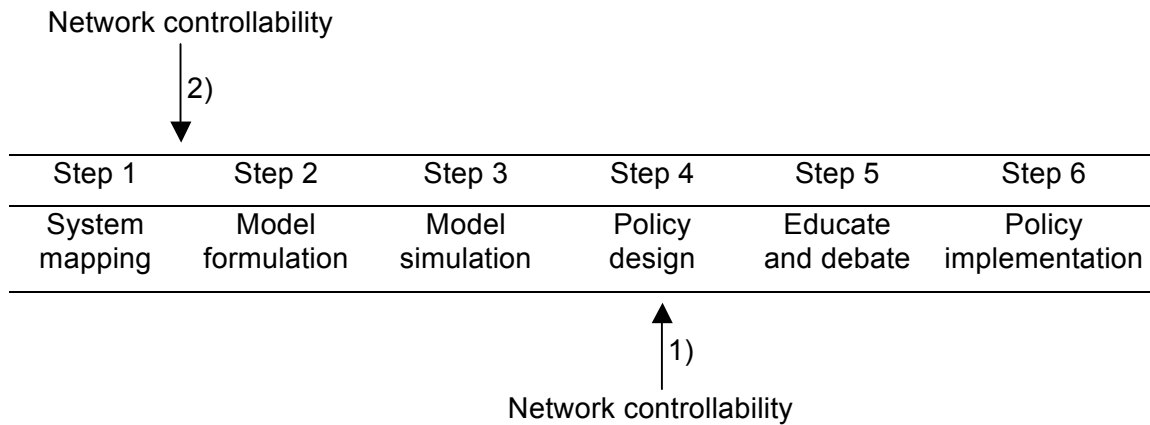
Network controllability

2)

| Step 1 | Step 2 | Step 3 | Step 4 | Step 5 | Step 6 |
|---|---|---|---|---|---|
| System mapping | Model formulation | Model simulation | Policy design | Educate and debate | Policy implementation |

1)

Network controllability